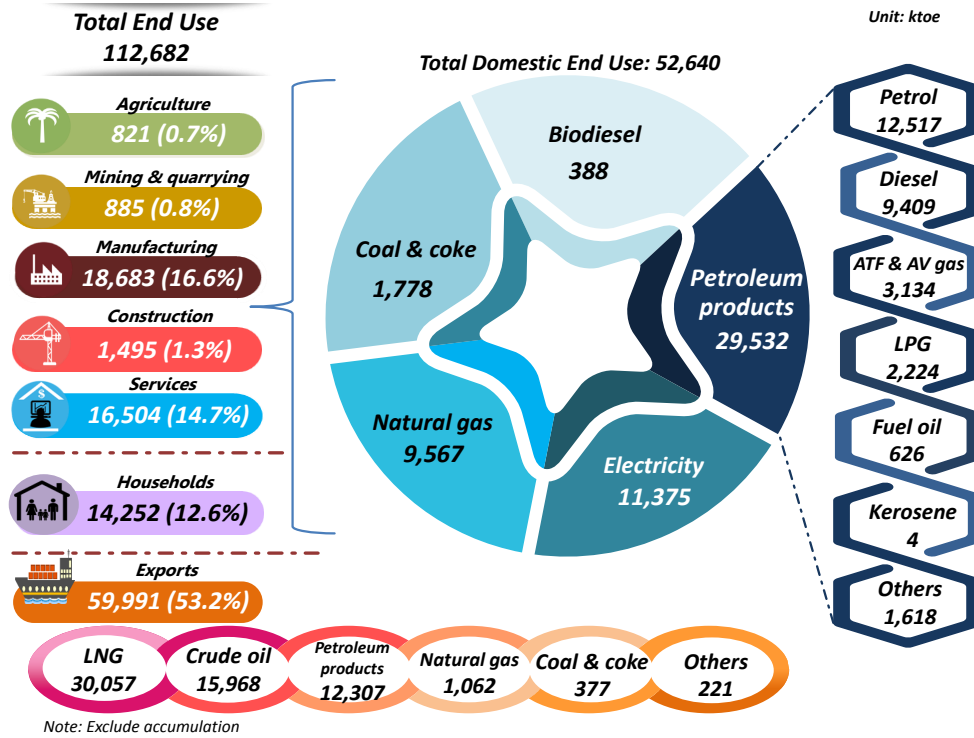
Total End Use
112,682

Unit: ktoe

Agriculture
821 (0.7%)

Mining & quarrying
885 (0.8%)

Manufacturing
18,683 (16.6%)

Construction
1,495 (1.3%)

Services
16,504 (14.7%)

Households
14,252 (12.6%)

Exports
59,991 (53.2%)

Total Domestic End Use: 52,640

Biodiesel
388

Coal & coke
1,778

Petroleum products
29,532

Natural gas
9,567

Electricity
11,375

Petrol
12,517

Diesel
9,409

ATF & AV gas
3,134

LPG
2,224

Fuel oil
626

Kerosene
4

Others
1,618

LNG
30,057

Crude oil
15,968

Petroleum products
12,307

Natural gas
1,062

Coal & coke
377

Others
221

Note: Exclude accumulation